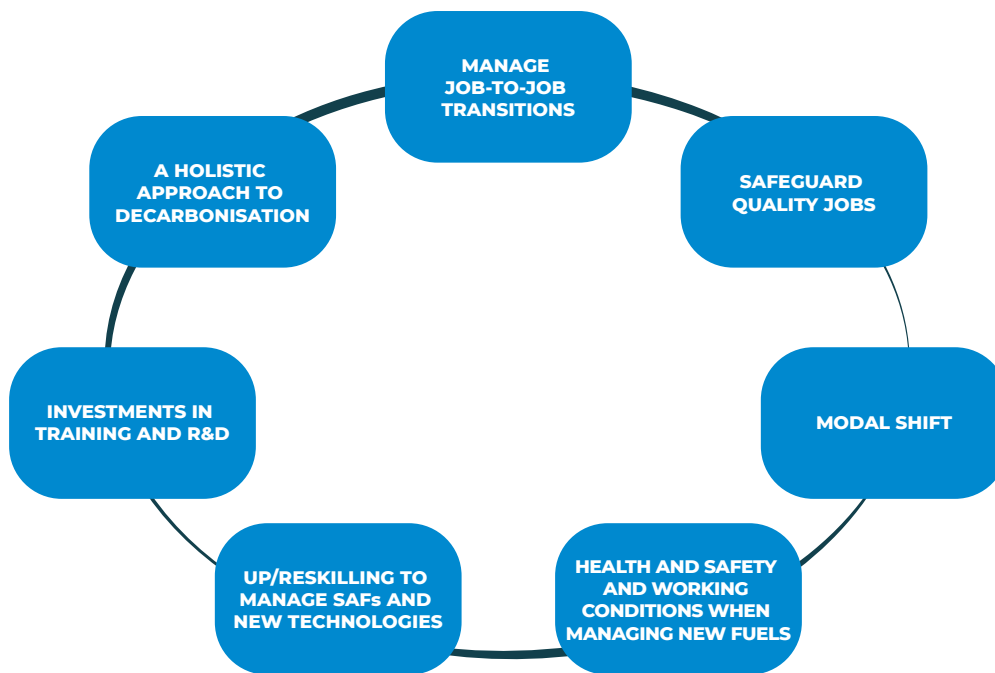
MANAGE JOB-TO-JOB TRANSITIONS

SAFEGUARD QUALITY JOBS

MODAL SHIFT

HEALTH AND SAFETY AND WORKING CONDITIONS WHEN MANAGING NEW FUELS

UP/RESKILLING TO MANAGE SAFs AND NEW TECHNOLOGIES

INVESTMENTS IN TRAINING AND R&D

A HOLISTIC APPROACH TO DECARBONISATION